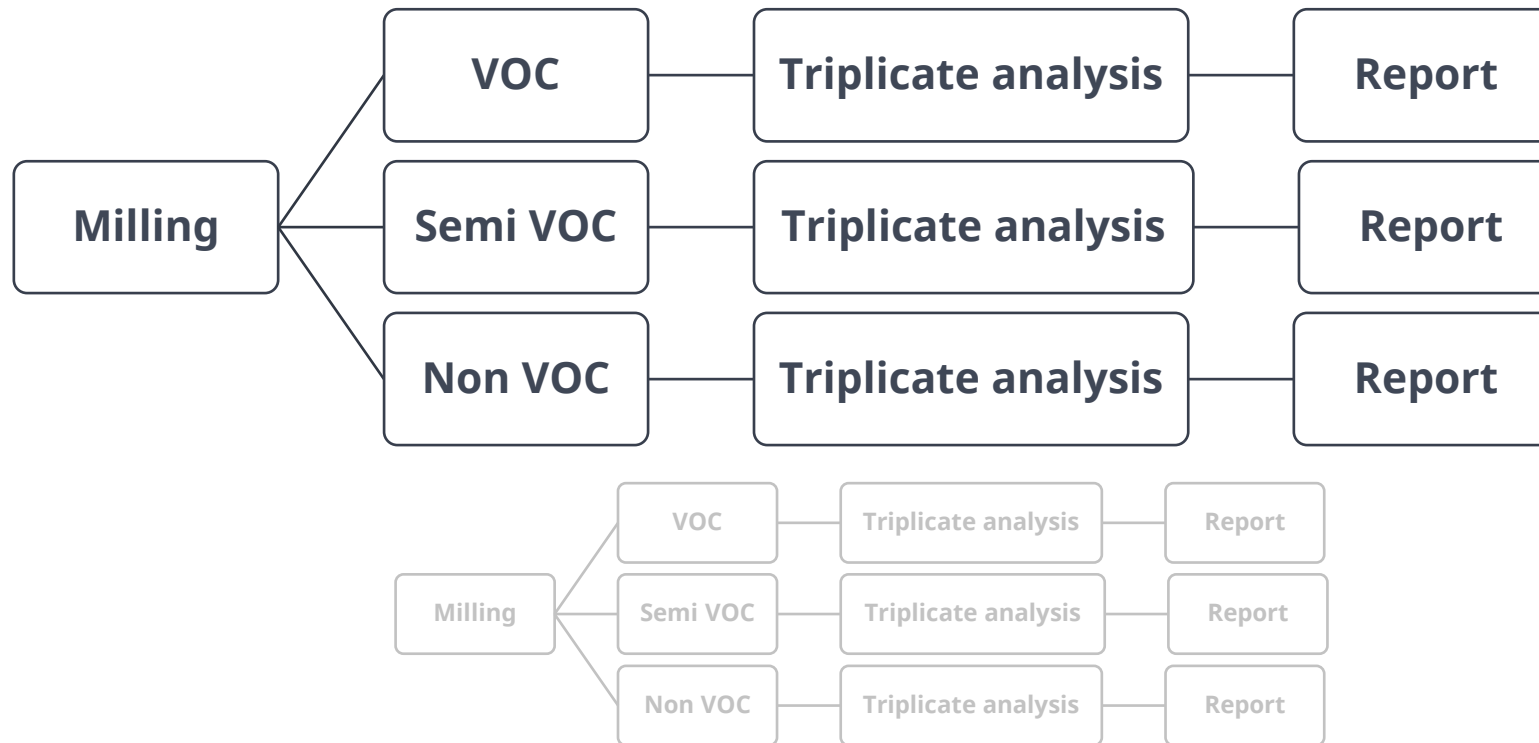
Milling

VOC

Triplicate analysis

Report

Semi VOC

Triplicate analysis

Report

Non VOC

Triplicate analysis

Report

Milling

VOC

Triplicate analysis

Report

Semi VOC

Triplicate analysis

Report

Non VOC

Triplicate analysis

Report